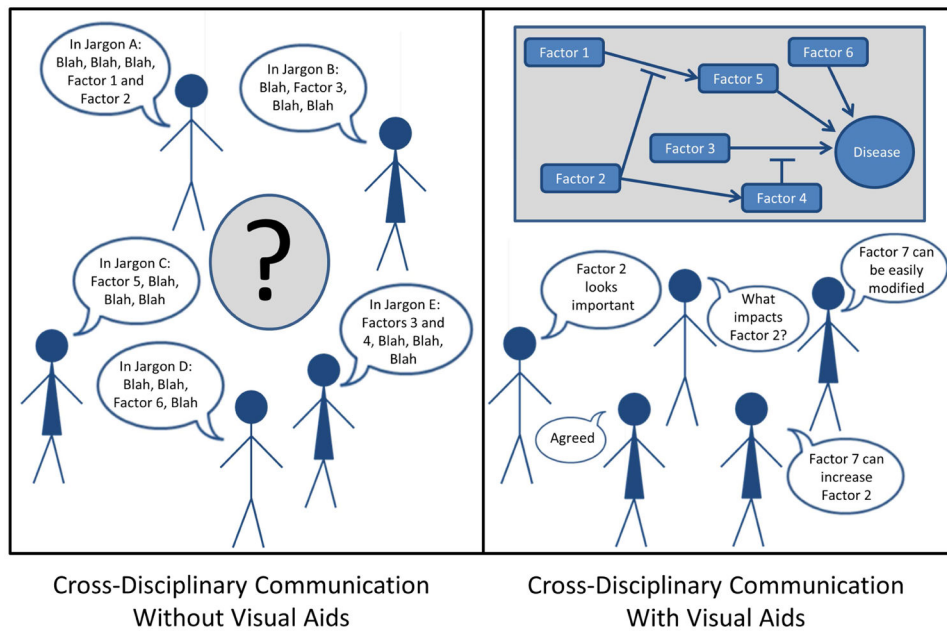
In Jargon A: Blah, Blah, Blah, Factor 1 and Factor 2

In Jargon B: Blah, Factor 3, Blah, Blah

?

In Jargon C: Factor 5, Blah, Blah, Blah

In Jargon E: Factors 3 and 4, Blah, Blah, Blah

In Jargon D: Blah, Blah, Factor 6, Blah

Factor 1

Factor 5

Factor 6

Factor 3

Disease

Factor 2

Factor 4

Factor 2 looks important

What impacts Factor 2?

Factor 7 can be easily modified

Agreed

Factor 7 can increase Factor 2

Cross-Disciplinary Communication Without Visual Aids

Cross-Disciplinary Communication With Visual Aids